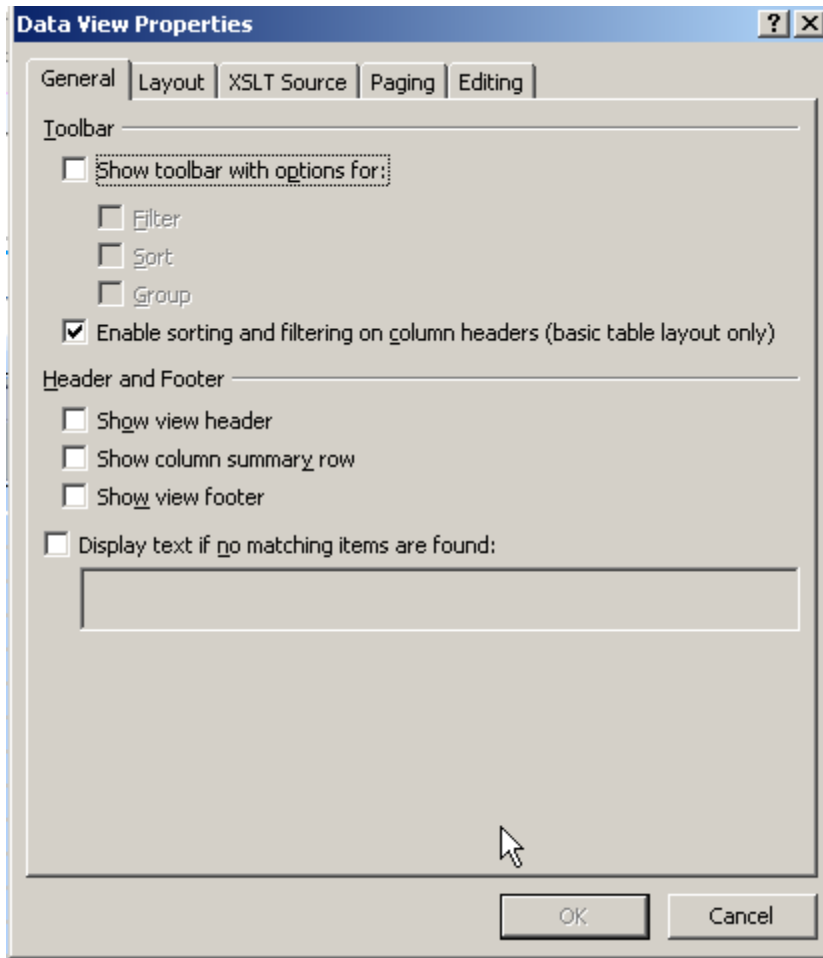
Data View Properties

?

General | Layout | XSLT Source | Paging | Editing

Toolbar

Show toolbar with options for:

Filter

Sort

Group

Enable sorting and filtering on column headers (basic table layout only)

Header and Footer

Show view header

Show column summary row

Show view footer

Display text if no matching items are found:

OK

Cancel